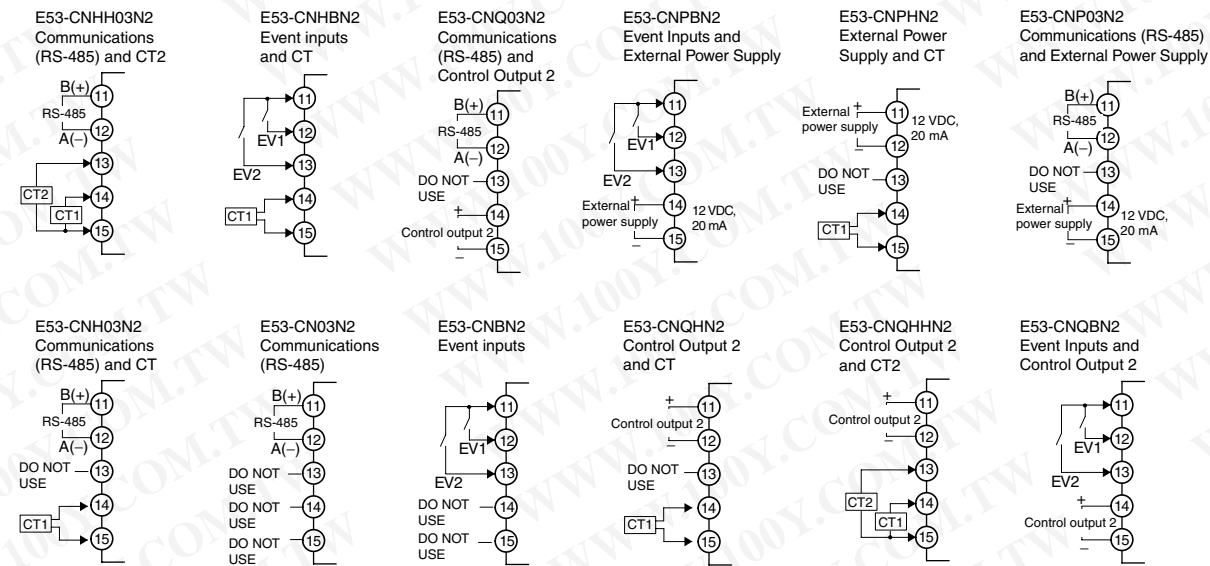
E53-CNHH03N2
Communications (RS-485) and CT2

B(+) 11
RS-485
A(−) 12
13
CT2 14
CT1
15

E53-CNHBN2
Event inputs and CT

11
EV1 12
EV2 13
CT1 14
15

E53-CNQ03N2
Communications (RS-485) and Control Output 2

B(+) 11
RS-485
A(−) 12
DO NOT USE 13
+ 14
Control output 2
− 15

E53-CNPBN2
Event Inputs and External Power Supply

11
EV1 12
EV2 13
External power supply + 14 − 15
12 VDC, 20 mA

E53-CNPHN2
External Power Supply and CT

External power supply + 11 − 12
12 VDC, 20 mA
DO NOT USE 13
CT1 14
15

E53-CNP03N2
Communications (RS-485) and External Power Supply

B(+) 11
RS-485
A(−) 12
DO NOT USE 13
External power supply + 14 − 15
12 VDC, 20 mA

E53-CNH03N2
Communications (RS-485) and CT

B(+) 11
RS-485
A(−) 12
DO NOT USE 13
CT1 14
15

E53-CN03N2
Communications (RS-485)

B(+) 11
RS-485
A(−) 12
DO NOT USE 13
DO NOT USE 14
DO NOT USE 15

E53-CNBN2
Event inputs

11
EV1 12
EV2 13
DO NOT USE 14
DO NOT USE 15

E53-CNQHN2
Control Output 2 and CT

+ 11
Control output 2
− 12
DO NOT USE 13
CT1 14
15

E53-CNQHHN2
Control Output 2 and CT2

+ 11
Control output 2
− 12
13
CT2 14
CT1
15

E53-CNQBN2
Event Inputs and Control Output 2

11
EV1 12
EV2 13
+ 14
Control output 2
− 15